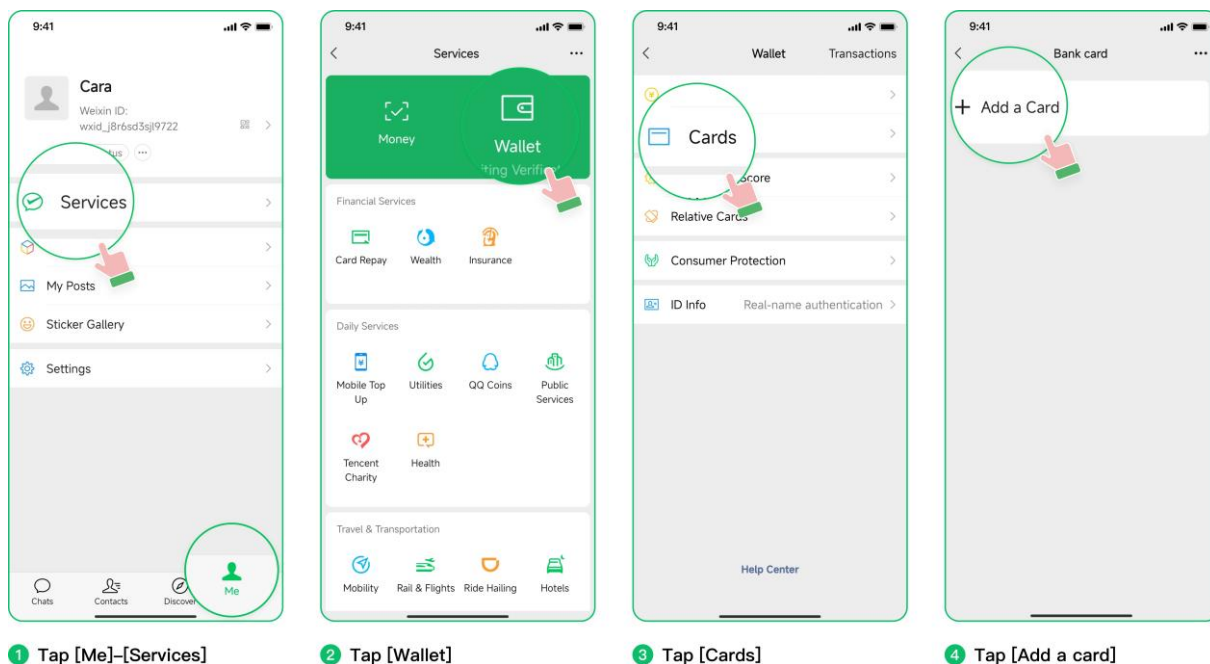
9:41

Cara
Weixin ID: wxid_j8r6sd3sjl9722
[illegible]tus ···

Services

My Posts
Sticker Gallery
Settings

Chats Contacts Discover Me

1 Tap [Me]–[Services]

9:41
Services ···

Money
Wallet
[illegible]ting Verifi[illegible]

Financial Services
Card Repay Wealth Insurance

Daily Services
Mobile Top Up Utilities QQ Coins Public Services
Tencent Charity Health

Travel & Transportation
Mobility Rail & Flights Ride Hailing Hotels

2 Tap [Wallet]

9:41
Wallet Transactions

Cards
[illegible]Score
Relative Cards
Consumer Protection
ID Info Real-name authentication

Help Center

3 Tap [Cards]

9:41
Bank card ···

+ Add a Card

4 Tap [Add a card]